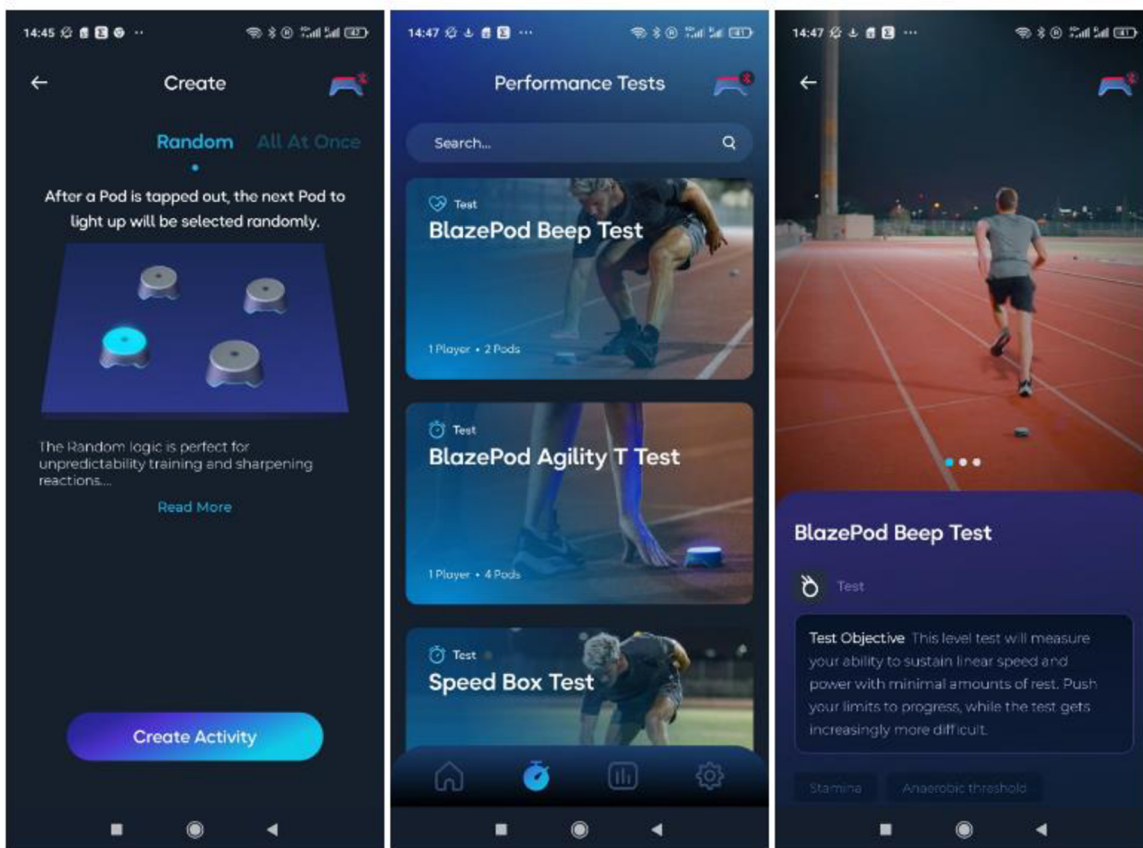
14:45 ⚙ ··· 42

←
Create

Random All At Once

After a Pod is tapped out, the next Pod to light up will be selected randomly.

The Random logic is perfect for unpredictability training and sharpening reactions...

Read More

Create Activity

14:47 ··· 41

Performance Tests

Search...

Test
BlazePod Beep Test
1 Player • 2 Pods

Test
BlazePod Agility T Test
1 Player • 4 Pods

Test
Speed Box Test

14:47 ··· 41

←

BlazePod Beep Test

Test

Test Objective This level test will measure your ability to sustain linear speed and power with minimal amounts of rest. Push your limits to progress, while the test gets increasingly more difficult.

Stamina
Anaerobic threshold